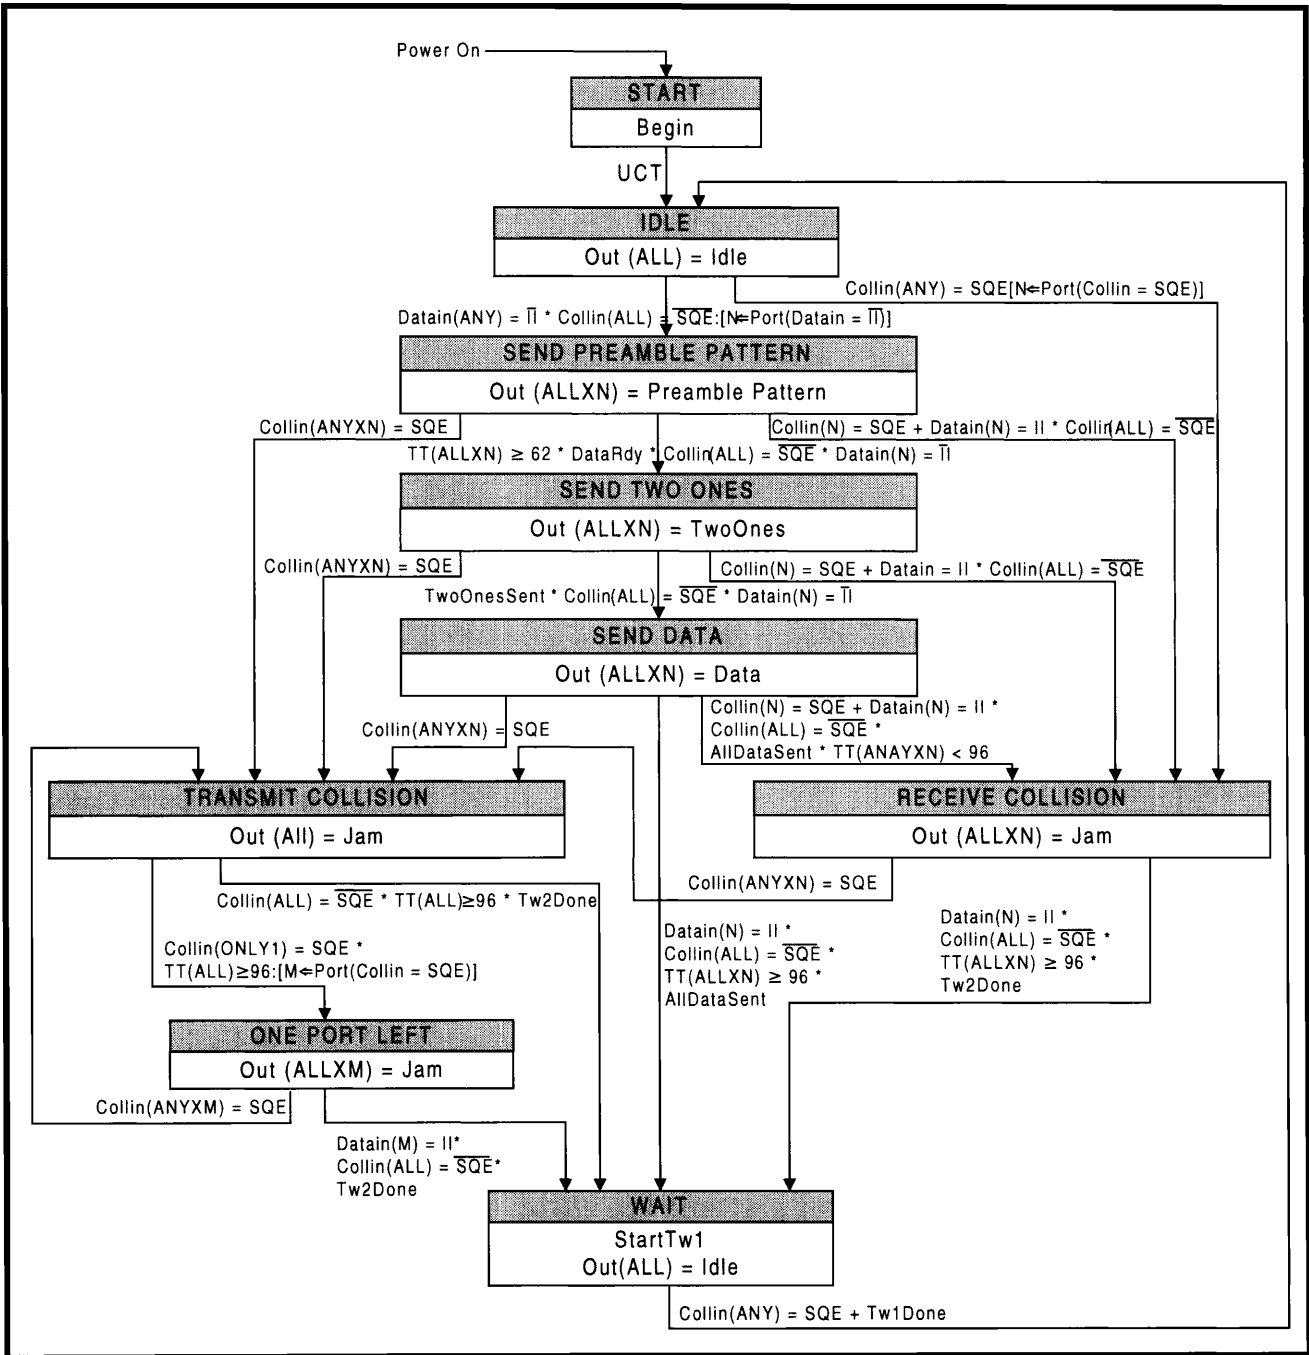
Power On

START
Begin

UCT

IDLE
Out (ALL) = Idle

Collin(ANY) = SQE[N⇐Port(Collin = SQE)]

Datain(ANY) = $\overline{II}$ * Collin(ALL) = $\overline{SQE}$:[N⇐Port(Datain = $\overline{II}$)]

SEND PREAMBLE PATTERN
Out (ALLXN) = Preamble Pattern

Collin(ANYXN) = SQE

Collin(N) = SQE + Datain(N) = II * Collin(ALL) = $\overline{SQE}$

TT(ALLXN) ≥ 62 * DataRdy * Collin(ALL) = $\overline{SQE}$ * Datain(N) = $\overline{II}$

SEND TWO ONES
Out (ALLXN) = TwoOnes

Collin(ANYXN) = SQE

Collin(N) = SQE + Datain = II * Collin(ALL) = $\overline{SQE}$

TwoOnesSent * Collin(ALL) = $\overline{SQE}$ * Datain(N) = $\overline{II}$

SEND DATA
Out (ALLXN) = Data

Collin(ANYXN) = SQE

Collin(N) = SQE + Datain(N) = II * Collin(ALL) = $\overline{SQE}$ * AllDataSent * TT(ANAYXN) < 96

TRANSMIT COLLISION
Out (All) = Jam

RECEIVE COLLISION
Out (ALLXN) = Jam

Collin(ANYXN) = SQE

Collin(ALL) = $\overline{SQE}$ * TT(ALL)≥96 * Tw2Done

Datain(N) = II * Collin(ALL) = $\overline{SQE}$ * TT(ALLXN) ≥ 96 * AllDataSent

Datain(N) = II * Collin(ALL) = $\overline{SQE}$ * TT(ALLXN) ≥ 96 * Tw2Done

Collin(ONLY1) = SQE * TT(ALL)≥96:[M⇐Port(Collin = SQE)]

ONE PORT LEFT
Out (ALLXM) = Jam

Collin(ANYXM) = SQE

Datain(M) = II* Collin(ALL) = $\overline{SQE}$* Tw2Done

WAIT
StartTw1
Out(ALL) = Idle

Collin(ANY) = SQE + Tw1Done